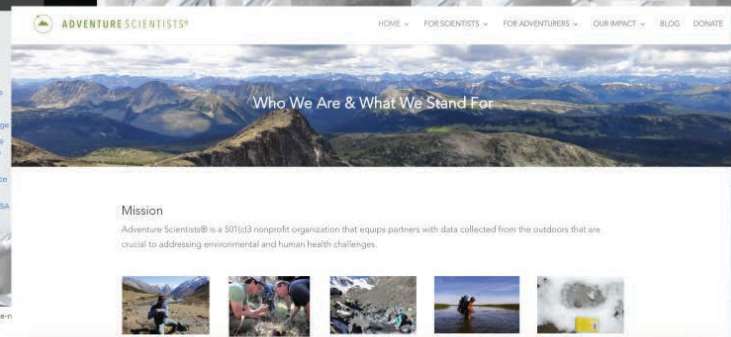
ADVENTURE SCIENTISTS®

HOME ⌄ FOR SCIENTISTS ⌄ FOR ADVENTURERS ⌄ OUR IMPACT ⌄ BLOG DONATE

Who We Are & What We Stand For

Mission

Adventure Scientists® is a 501(c)3 nonprofit organization that equips partners with data collected from the outdoors that are crucial to addressing environmental and human health challenges.